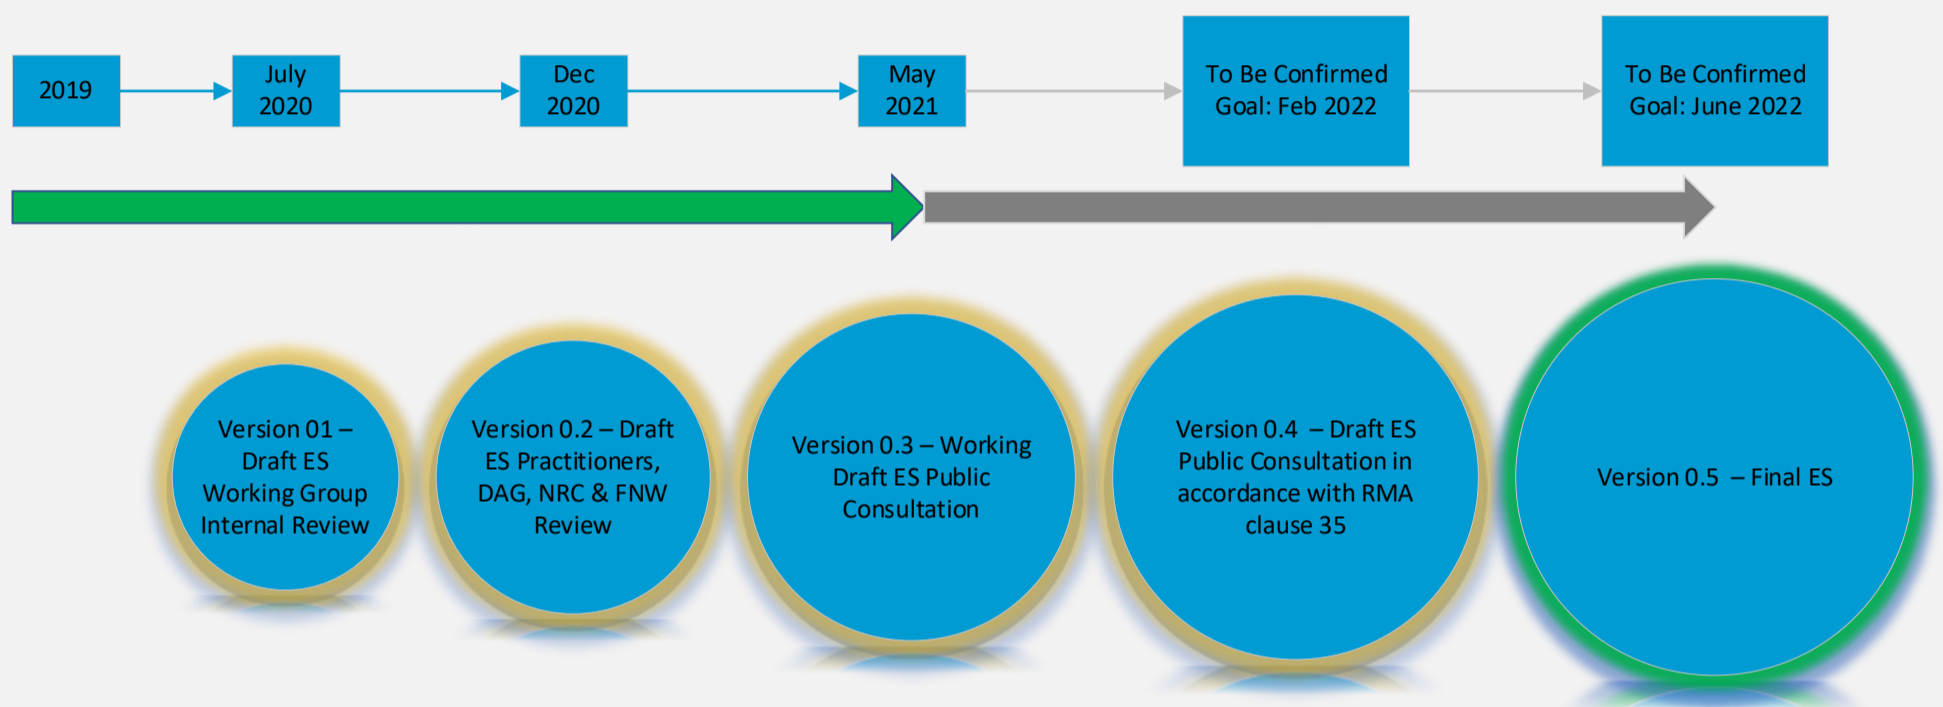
2019

July 2020

Dec 2020

May 2021

To Be Confirmed Goal: Feb 2022

To Be Confirmed Goal: June 2022

Version 01 – Draft ES Working Group Internal Review

Version 0.2 – Draft ES Practitioners, DAG, NRC & FNW Review

Version 0.3 – Working Draft ES Public Consultation

Version 0.4 – Draft ES Public Consultation in accordance with RMA clause 35

Version 0.5 – Final ES